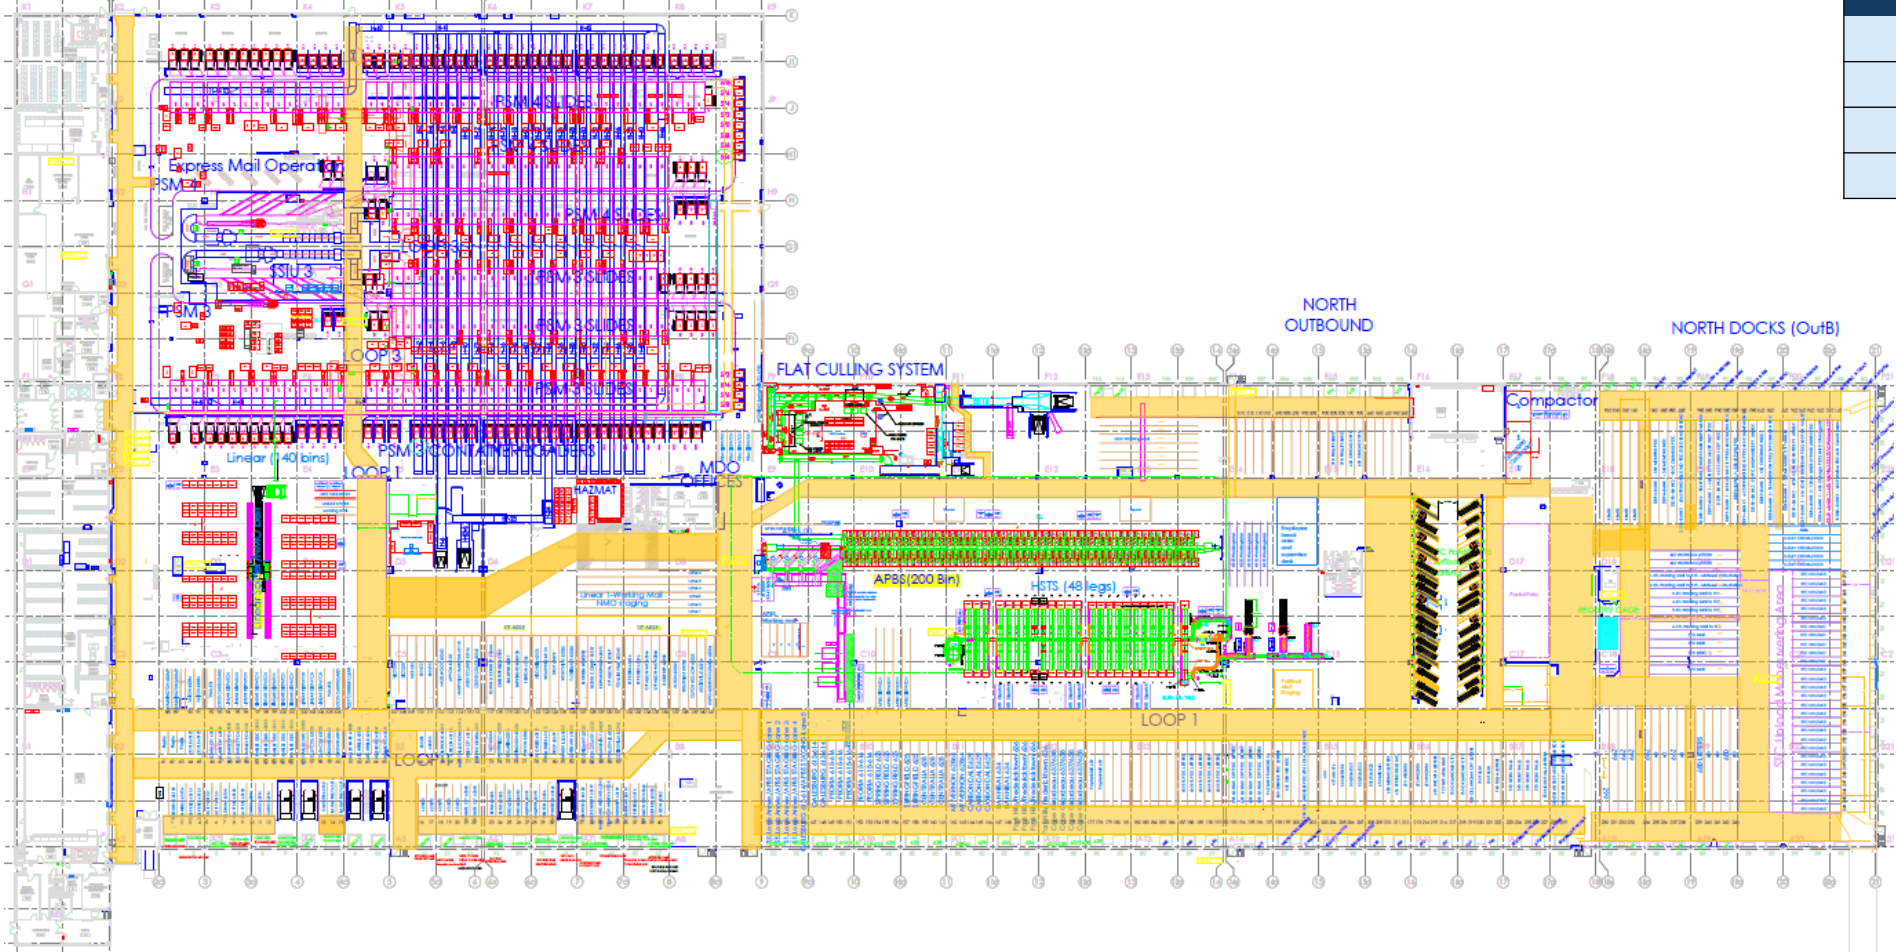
PSM 4 SLIDES

Express Mail Operation

PSM 4

PSM 4 SLIDES

SSIU 3

PSM 3 SLIDES

PSM 3

PSM 3 SLIDES

LOOP 3

PSM 3 SLIDES

PSM 3 CONTAINER LOADERS

Linear (140 bins)

LOOP 1

HAZMAT

MDO OFFICES

Linear 1-Working Mail NMO staging

LOOP 1

NORTH OUTBOUND

NORTH DOCKS (OutB)

FLAT CULLING SYSTEM

Compactor

APBS(200 Bin)

HSTS (48 legs)

LOOP 1